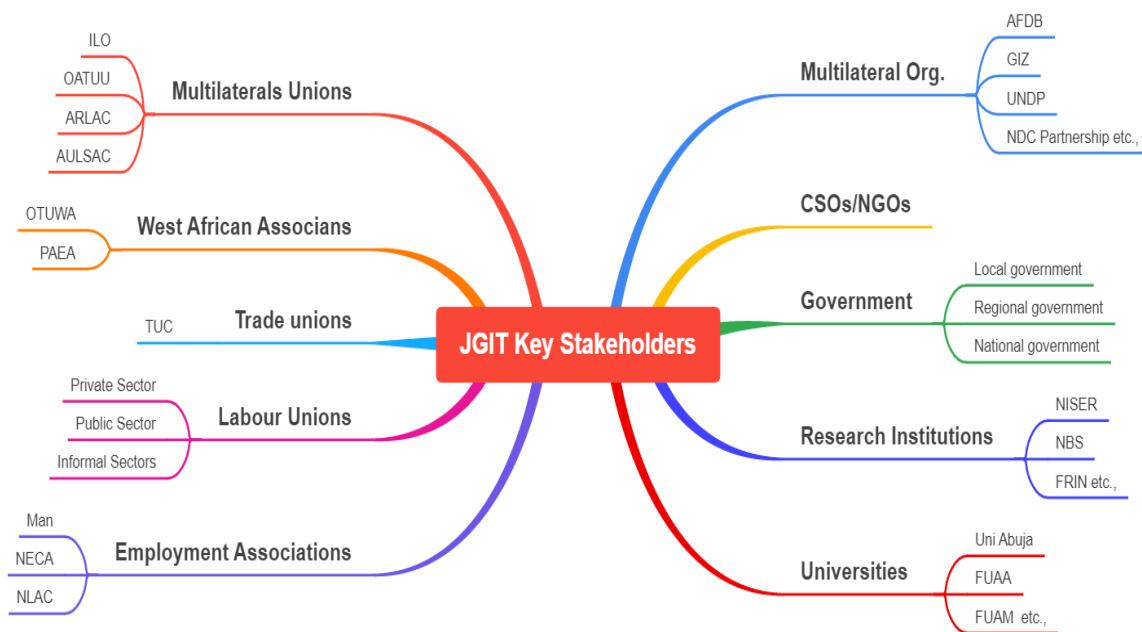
JGIT Key Stakeholders

Multilaterals Unions
ILO
OATUU
ARLAC
AULSAC

West African Associans
OTUWA
PAEA

Trade unions
TUC

Labour Unions
Private Sector
Public Sector
Informal Sectors

Employment Associations
Man
NECA
NLAC

Multilateral Org.
AFDB
GIZ
UNDP
NDC Partnership etc.,

CSOs/NGOs

Government
Local government
Regional government
National government

Research Institutions
NISER
NBS
FRIN etc.,

Universities
Uni Abuja
FUAA
FUAM etc.,